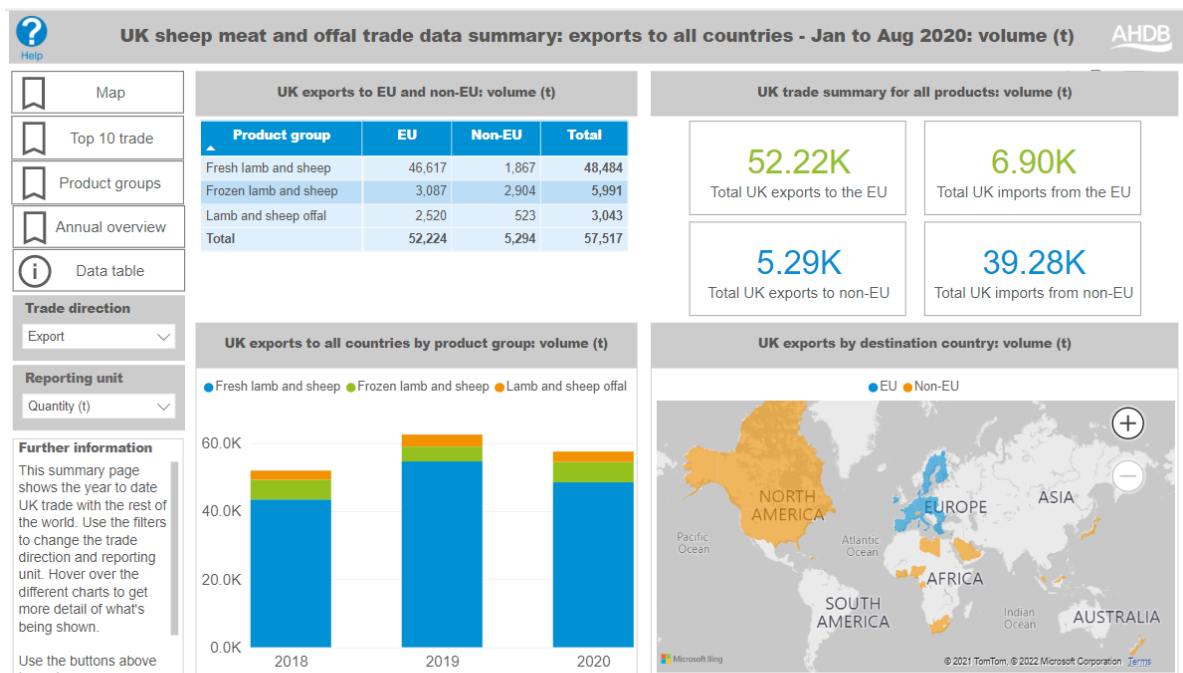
Help

UK sheep meat and offal trade data summary: exports to all countries - Jan to Aug 2020: volume (t)

AHDB

Map

Top 10 trade

Product groups

Annual overview

Data table

Trade direction

Export

Reporting unit

Quantity (t)

Further information

This summary page shows the year to date UK trade with the rest of the world. Use the filters to change the trade direction and reporting unit. Hover over the different charts to get more detail of what's being shown.

Use the buttons above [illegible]

UK exports to EU and non-EU: volume (t)

| Product group | EU | Non-EU | Total |
|---|---|---|---|
| Fresh lamb and sheep | 46,617 | 1,867 | 48,484 |
| Frozen lamb and sheep | 3,087 | 2,904 | 5,991 |
| Lamb and sheep offal | 2,520 | 523 | 3,043 |
| Total | 52,224 | 5,294 | 57,517 |

UK trade summary for all products: volume (t)

52.22K
Total UK exports to the EU

6.90K
Total UK imports from the EU

5.29K
Total UK exports to non-EU

39.28K
Total UK imports from non-EU

UK exports to all countries by product group: volume (t)

Fresh lamb and sheep Frozen lamb and sheep Lamb and sheep offal

60.0K
40.0K
20.0K
0.0K

2018 2019 2020

UK exports by destination country: volume (t)

EU Non-EU

NORTH AMERICA
EUROPE
ASIA
Pacific Ocean
Atlantic Ocean
AFRICA
SOUTH AMERICA
Indian Ocean
AUSTRALIA

Microsoft Bing

© 2021 TomTom, © 2022 Microsoft Corporation Terms